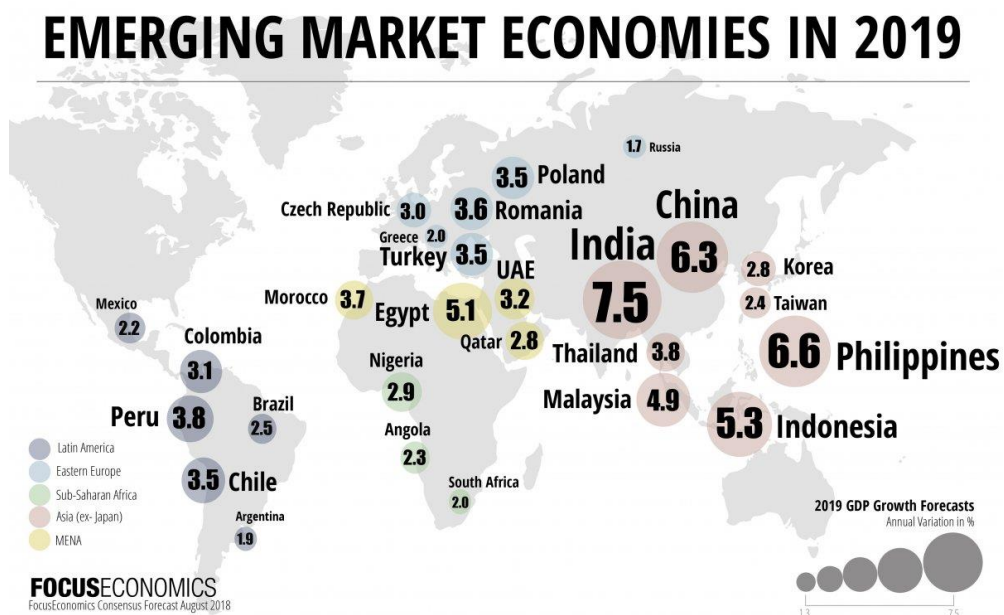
EMERGING MARKET ECONOMIES IN 2019

1.7 Russia

3.5 Poland

Czech Republic 3.0

3.6 Romania

China

Greece 2.0

India

Turkey 3.5

6.3

UAE

2.8 Korea

Mexico

Morocco 3.7

Egypt 5.1

3.2

2.4 Taiwan

2.2

7.5

Colombia

Qatar 2.8

6.6 Philippines

Nigeria

Thailand 3.8

3.1

2.9

Brazil

Malaysia 4.9

Peru 3.8

2.5

5.3 Indonesia

Angola

Latin America

2.3

Eastern Europe

3.5 Chile

Sub-Saharan Africa

South Africa

Asia (ex- Japan)

2.0

Argentina

2019 GDP Growth Forecasts

Annual Variation in %

MENA

1.9

FOCUSECONOMICS

FocusEconomics Consensus Forecast August 2018

1.3

7.5